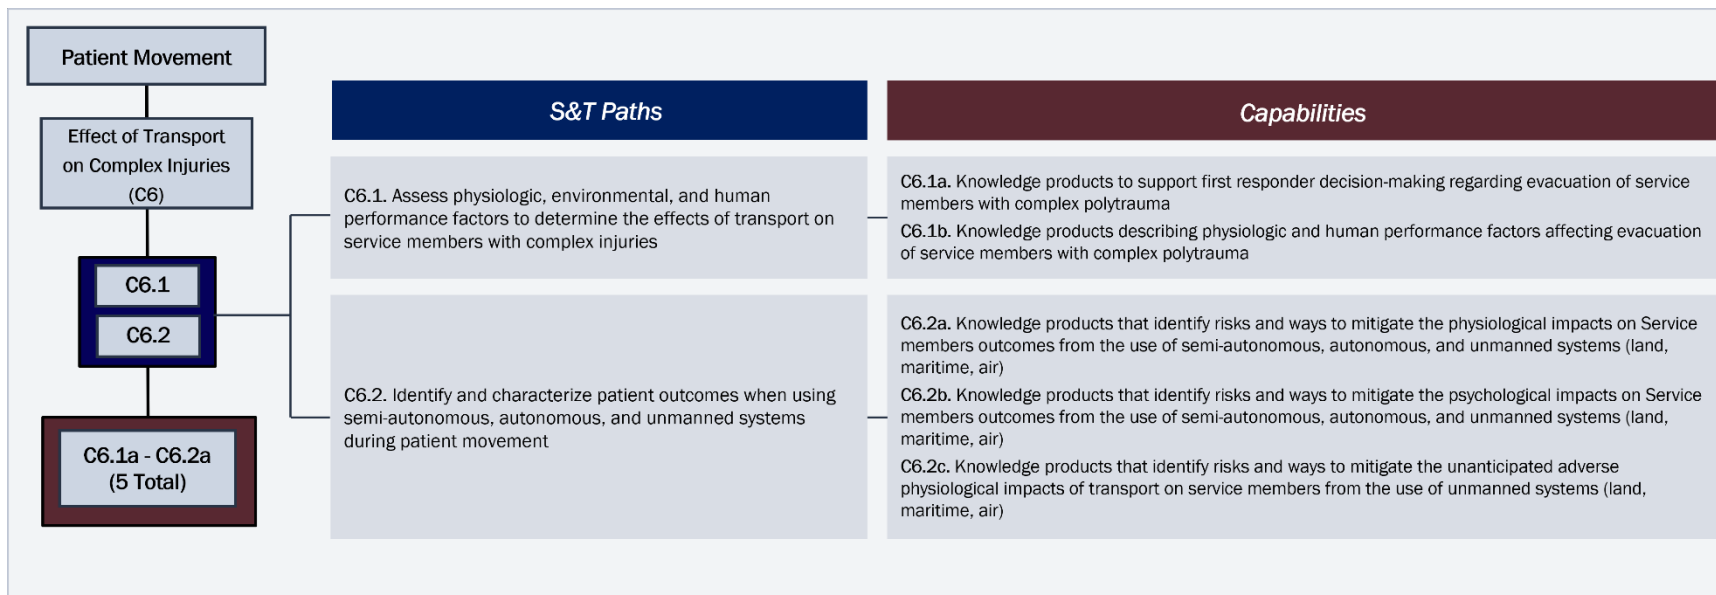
Patient Movement

Effect of Transport on Complex Injuries (C6)

C6.1

C6.2

C6.1a - C6.2a (5 Total)

S&T Paths

Capabilities

C6.1. Assess physiologic, environmental, and human performance factors to determine the effects of transport on service members with complex injuries

C6.1a. Knowledge products to support first responder decision-making regarding evacuation of service members with complex polytrauma

C6.1b. Knowledge products describing physiologic and human performance factors affecting evacuation of service members with complex polytrauma

C6.2. Identify and characterize patient outcomes when using semi-autonomous, autonomous, and unmanned systems during patient movement

C6.2a. Knowledge products that identify risks and ways to mitigate the physiological impacts on Service members outcomes from the use of semi-autonomous, autonomous, and unmanned systems (land, maritime, air)

C6.2b. Knowledge products that identify risks and ways to mitigate the psychological impacts on Service members outcomes from the use of semi-autonomous, autonomous, and unmanned systems (land, maritime, air)

C6.2c. Knowledge products that identify risks and ways to mitigate the unanticipated adverse physiological impacts of transport on service members from the use of unmanned systems (land, maritime, air)